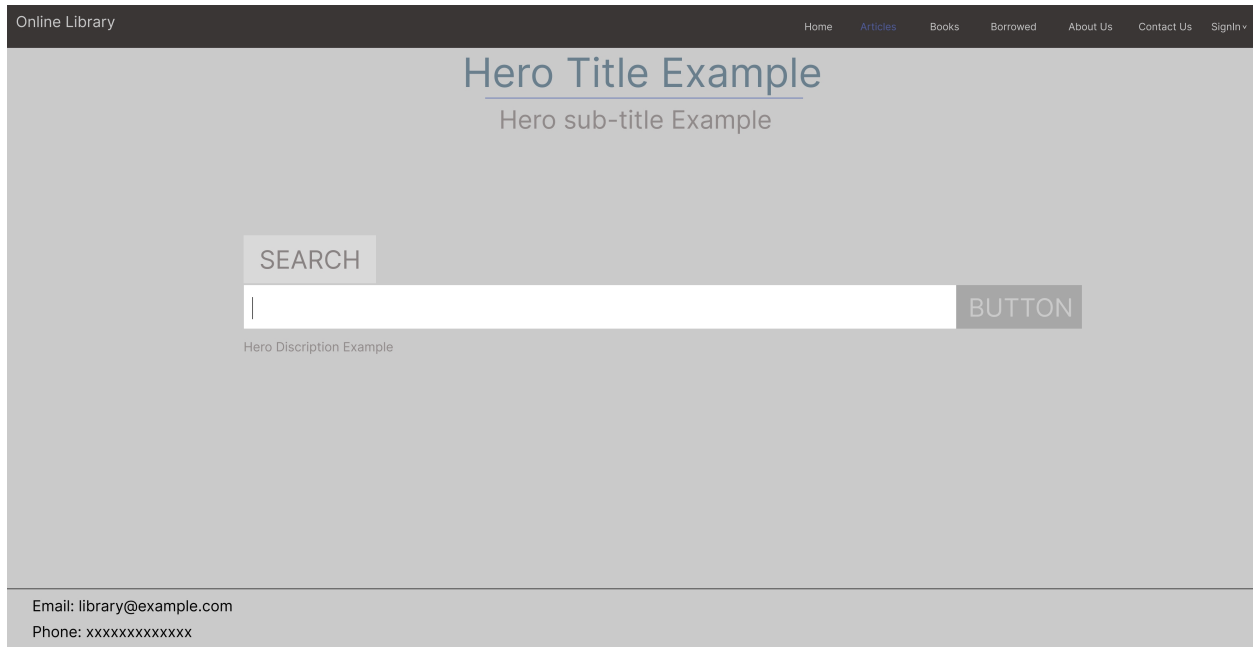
Online Library

Home Articles Books Borrowed About Us Contact Us SignIn

Hero Title Example

Hero sub-title Example

SEARCH

BUTTON

Hero Discription Example

Email: library@example.com

Phone: xxxxxxxxxxxxx